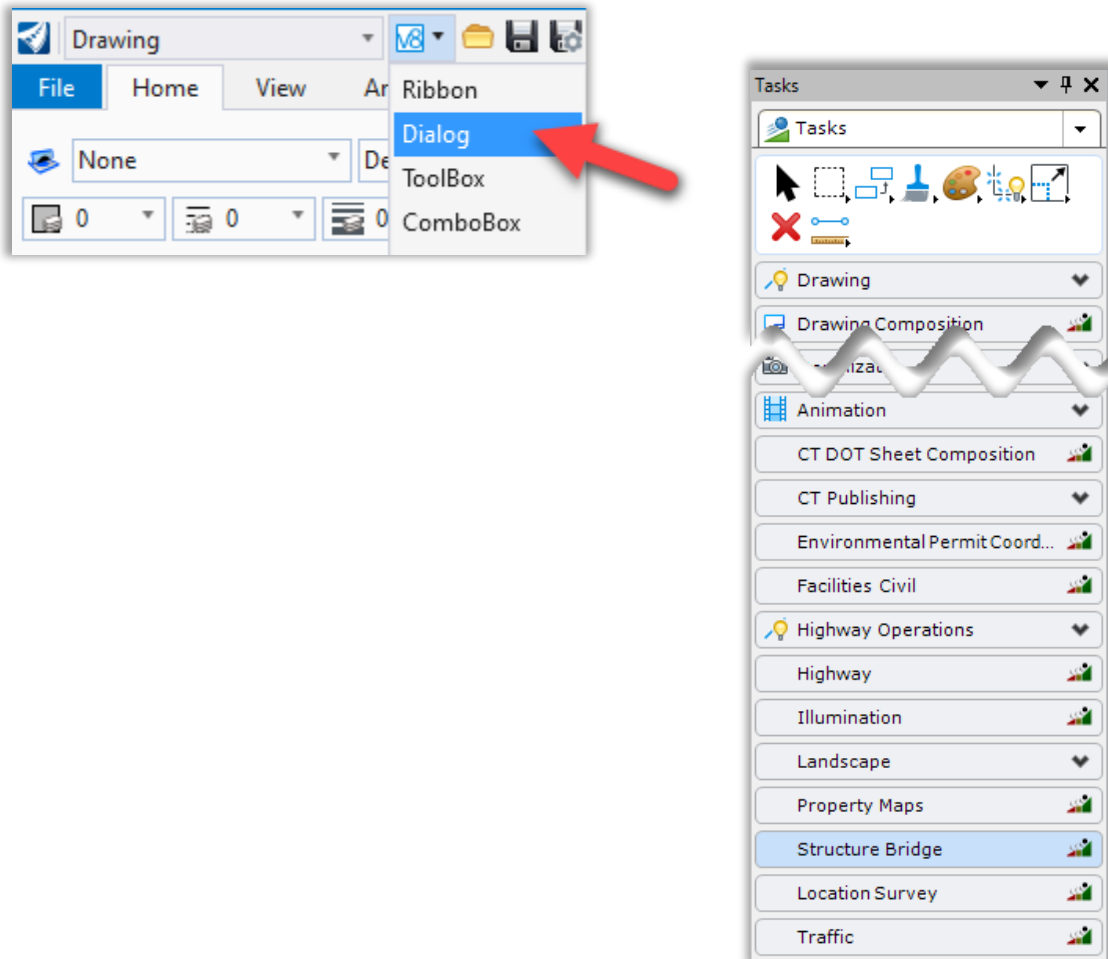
Drawing
V8
File
Home
View
Ar
Ribbon
Dialog
ToolBox
ComboBox
None
De
0
0
0

Tasks
Tasks
Drawing
Drawing Composition
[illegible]
Animation
CT DOT Sheet Composition
CT Publishing
Environmental Permit Coord...
Facilities Civil
Highway Operations
Highway
Illumination
Landscape
Property Maps
Structure Bridge
Location Survey
Traffic